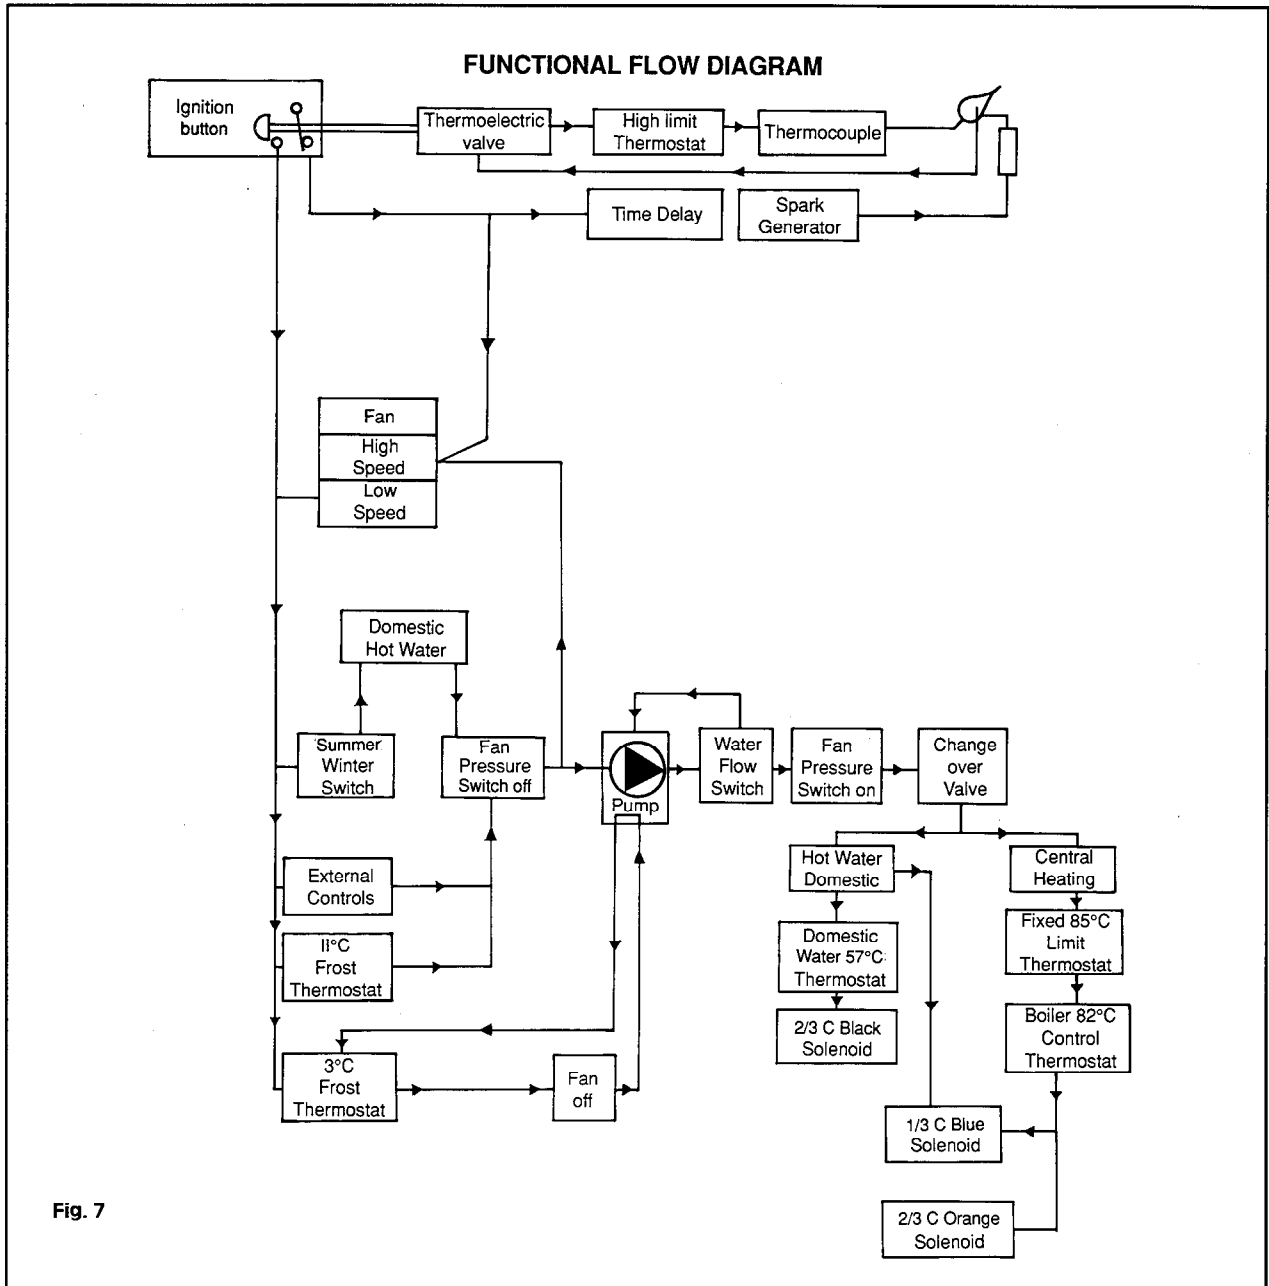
FUNCTIONAL FLOW DIAGRAM

Ignition button

Thermoelectric valve

High limit Thermostat

Thermocouple

Time Delay

Spark Generator

Fan

High Speed

Low Speed

Domestic Hot Water

Summer Winter Switch

Fan Pressure Switch off

Pump

Water Flow Switch

Fan Pressure Switch on

Change over Valve

Hot Water Domestic

Central Heating

External Controls

II°C Frost Thermostat

Domestic Water 57°C Thermostat

Fixed 85°C Limit Thermostat

2/3 C Black Solenoid

Boiler 82°C Control Thermostat

3°C Frost Thermostat

Fan off

1/3 C Blue Solenoid

Fig. 7

2/3 C Orange Solenoid